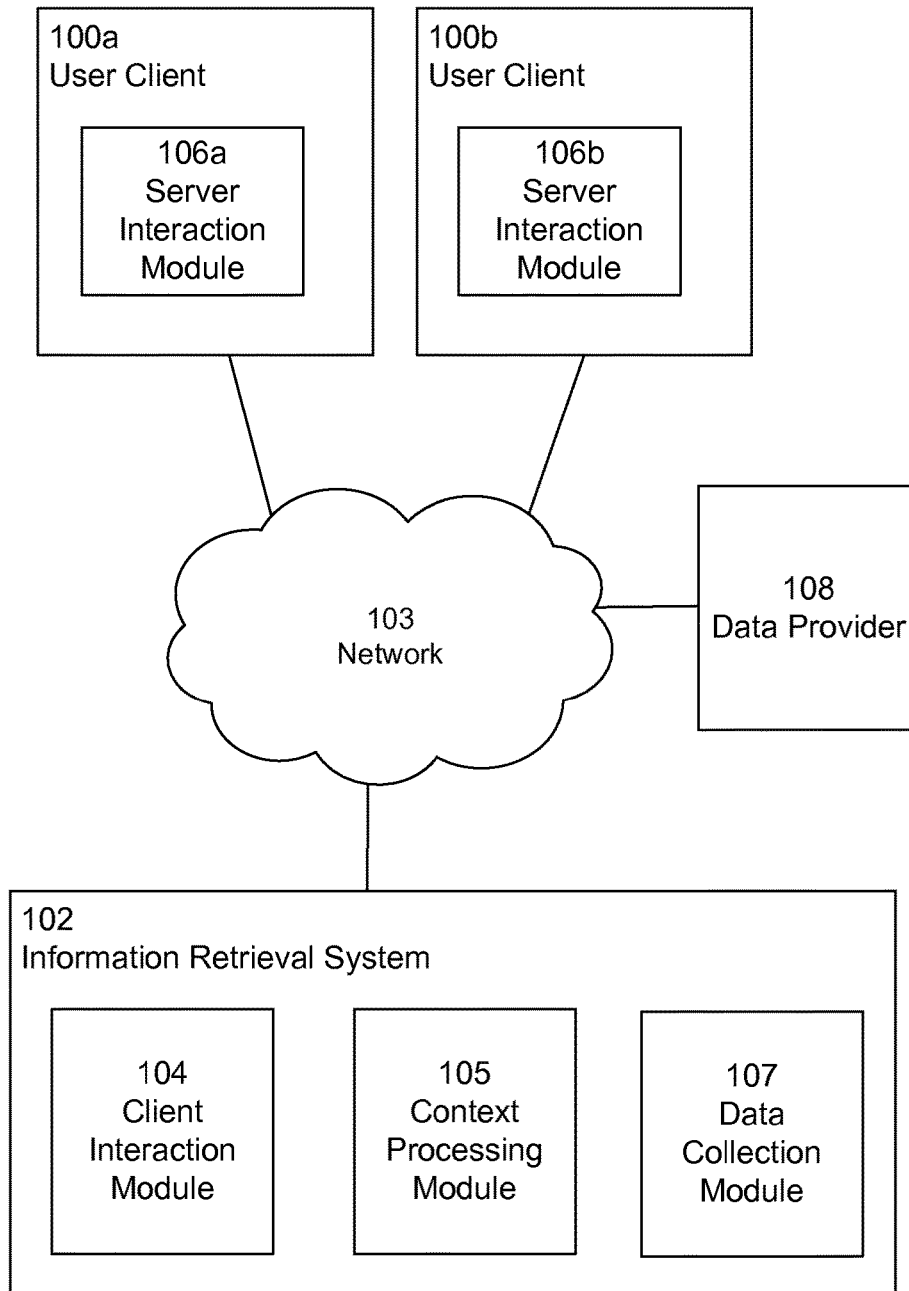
100a
User Client

106a
Server
Interaction
Module

100b
User Client

106b
Server
Interaction
Module

103
Network

108
Data Provider

102
Information Retrieval System

104
Client
Interaction
Module

105
Context
Processing
Module

107
Data
Collection
Module